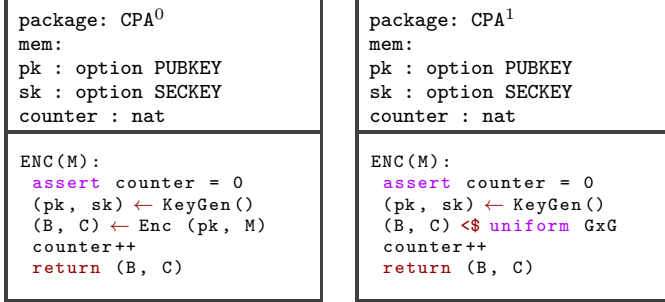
package: CPA$^0$
mem:
pk : option PUBKEY
sk : option SECKEY
counter : nat

ENC(M):
assert counter = 0
(pk, sk) $\leftarrow$ KeyGen()
(B, C) $\leftarrow$ Enc (pk, M)
counter++
return (B, C)

package: CPA$^1$
mem:
pk : option PUBKEY
sk : option SECKEY
counter : nat

ENC(M):
assert counter = 0
(pk, sk) $\leftarrow$ KeyGen()
(B, C) <$ uniform GxG
counter++
return (B, C)